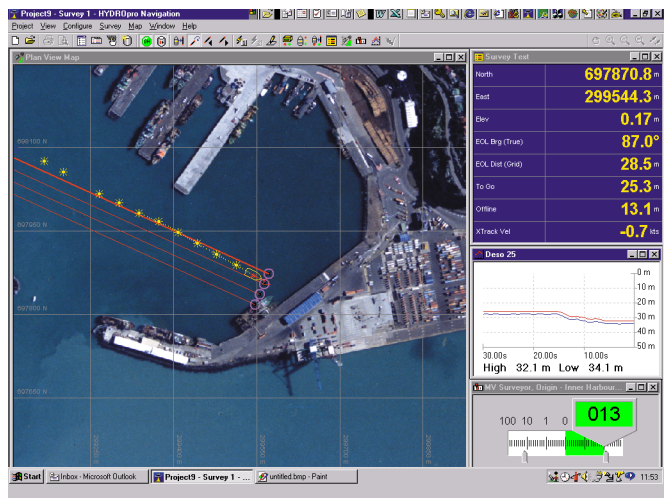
Project9 - Survey 1 - HYDROpro Navigation

Project View Configure Survey Map Window Help

Plan View Map

598100 N

597950 N

597800 N

597650 N

Survey Text

| North | 697870.8 m |
|---|---|
| East | 299544.3 m |
| Elev | 0.17 m |
| EOL Brg (True) | 87.0° |
| EOL Dist (Grid) | 28.5 m |
| To Go | 25.3 m |
| Offline | 13.1 m |
| XTrack Vel | -0.7 kts |

Deso 25

0 m
10 m
20 m
30 m
40 m
50 m

30.00s 20.00s 10.00s

High 32.1 m Low 34.1 m

MV Surveyor, Origin - Inner Harbour...

100 10 1 0

013

Start Inbox - Microsoft Outlook Project9 - Survey 1 - ... untitled.bmp - Paint 11:53